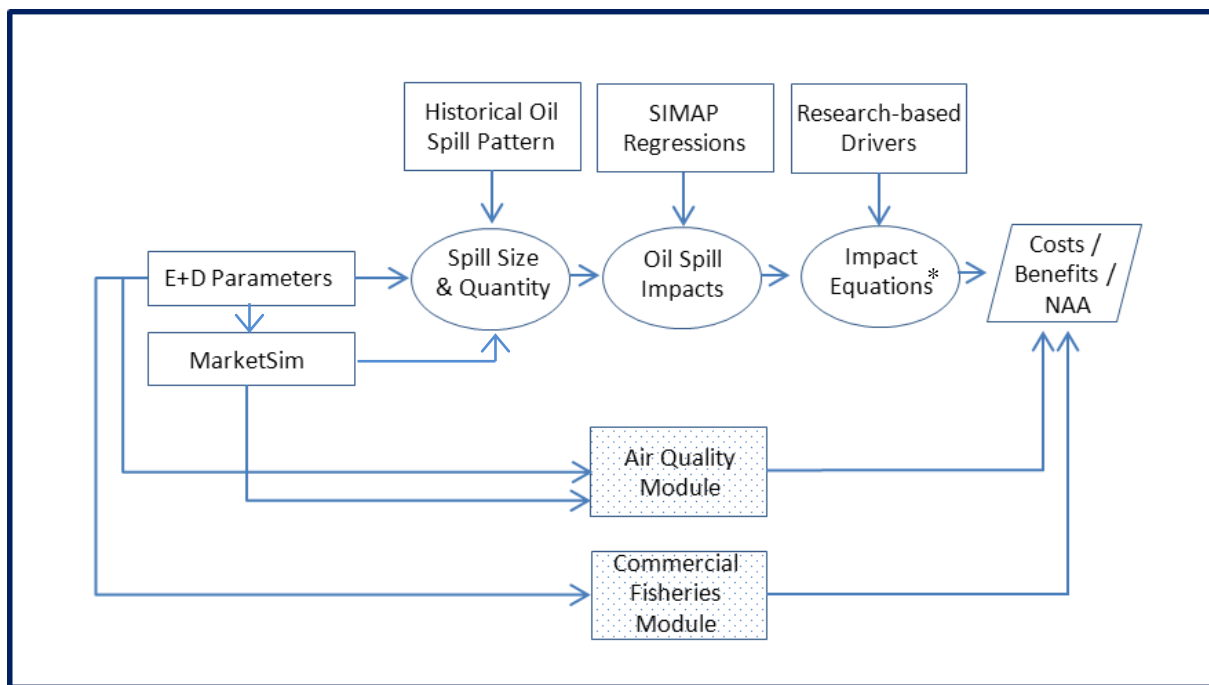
Historical Oil Spill Pattern

SIMAP Regressions

Research-based Drivers

E+D Parameters

Spill Size & Quantity

Oil Spill Impacts

Impact Equations*

Costs / Benefits / NAA

MarketSim

Air Quality Module

Commercial Fisheries Module